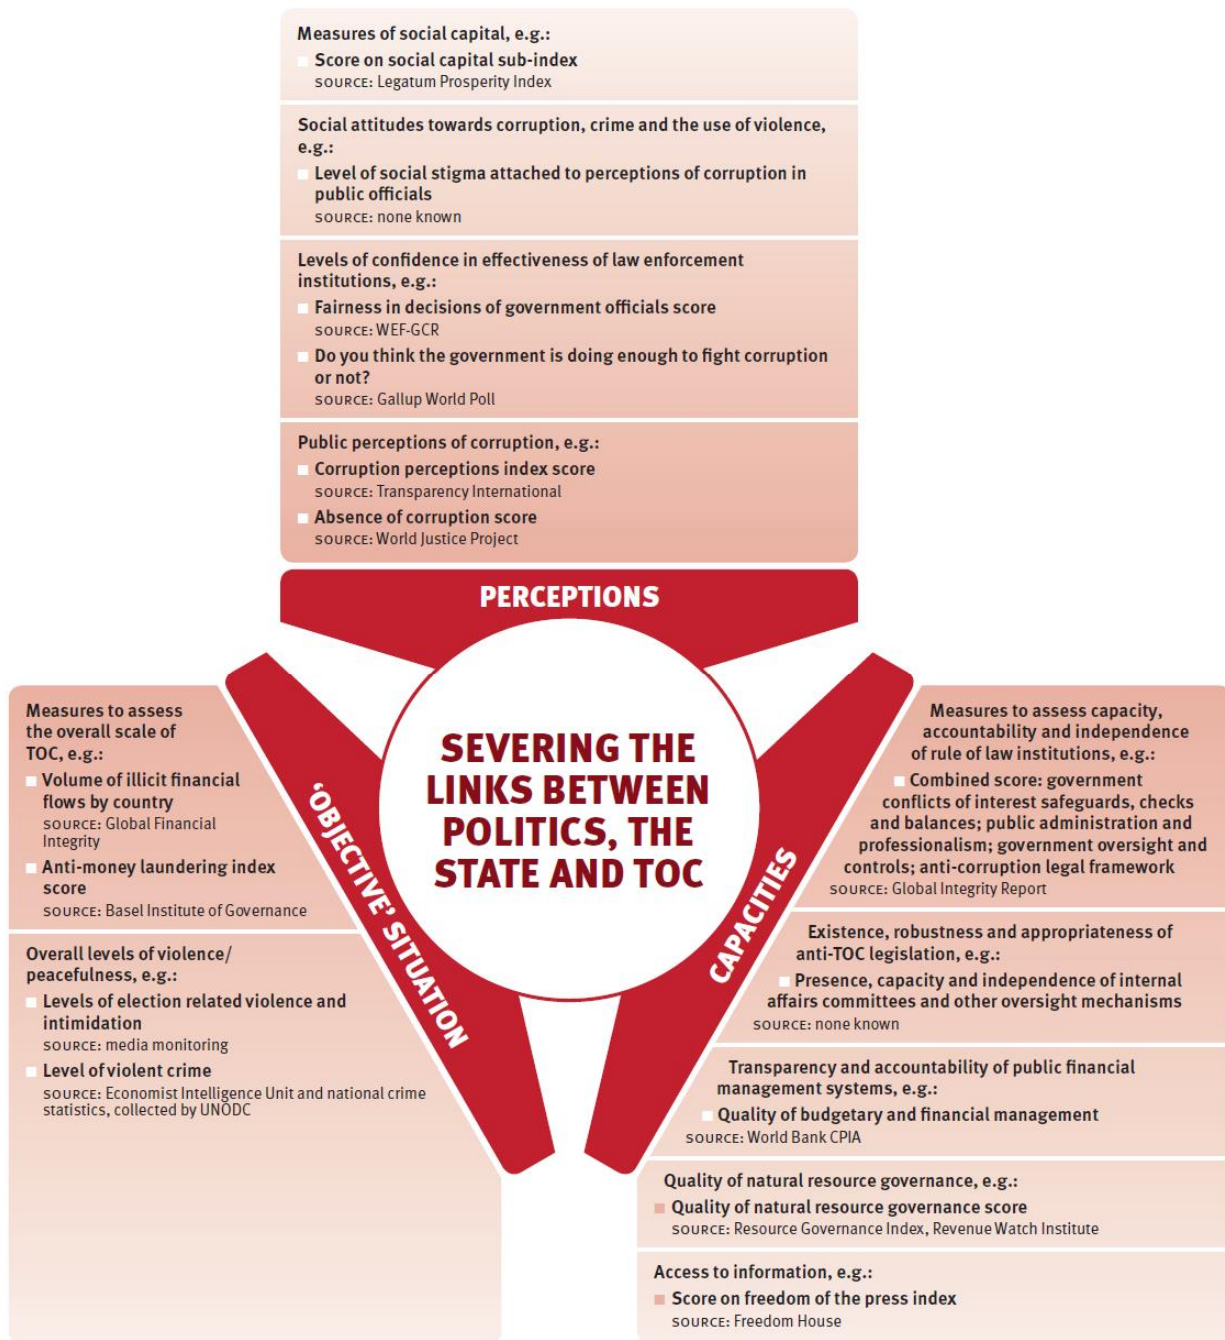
Measures of social capital, e.g.:
Score on social capital sub-index
SOURCE: Legatum Prosperity Index

Social attitudes towards corruption, crime and the use of violence, e.g.:
Level of social stigma attached to perceptions of corruption in public officials
SOURCE: none known

Levels of confidence in effectiveness of law enforcement institutions, e.g.:
Fairness in decisions of government officials score
SOURCE: WEF-GCR
Do you think the government is doing enough to fight corruption or not?
SOURCE: Gallup World Poll

Public perceptions of corruption, e.g.:
Corruption perceptions index score
SOURCE: Transparency International
Absence of corruption score
SOURCE: World Justice Project

PERCEPTIONS

SEVERING THE LINKS BETWEEN POLITICS, THE STATE AND TOC

'OBJECTIVE' SITUATION

CAPACITIES

Measures to assess the overall scale of TOC, e.g.:
Volume of illicit financial flows by country
SOURCE: Global Financial Integrity
Anti-money laundering index score
SOURCE: Basel Institute of Governance

Overall levels of violence/ peacefulness, e.g.:
Levels of election related violence and intimidation
SOURCE: media monitoring
Level of violent crime
SOURCE: Economist Intelligence Unit and national crime statistics, collected by UNODC

Measures to assess capacity, accountability and independence of rule of law institutions, e.g.:
Combined score: government conflicts of interest safeguards, checks and balances; public administration and professionalism; government oversight and controls; anti-corruption legal framework
SOURCE: Global Integrity Report

Existence, robustness and appropriateness of anti-TOC legislation, e.g.:
Presence, capacity and independence of internal affairs committees and other oversight mechanisms
SOURCE: none known

Transparency and accountability of public financial management systems, e.g.:
Quality of budgetary and financial management
SOURCE: World Bank CPIA

Quality of natural resource governance, e.g.:
Quality of natural resource governance score
SOURCE: Resource Governance Index, Revenue Watch Institute

Access to information, e.g.:
Score on freedom of the press index
SOURCE: Freedom House